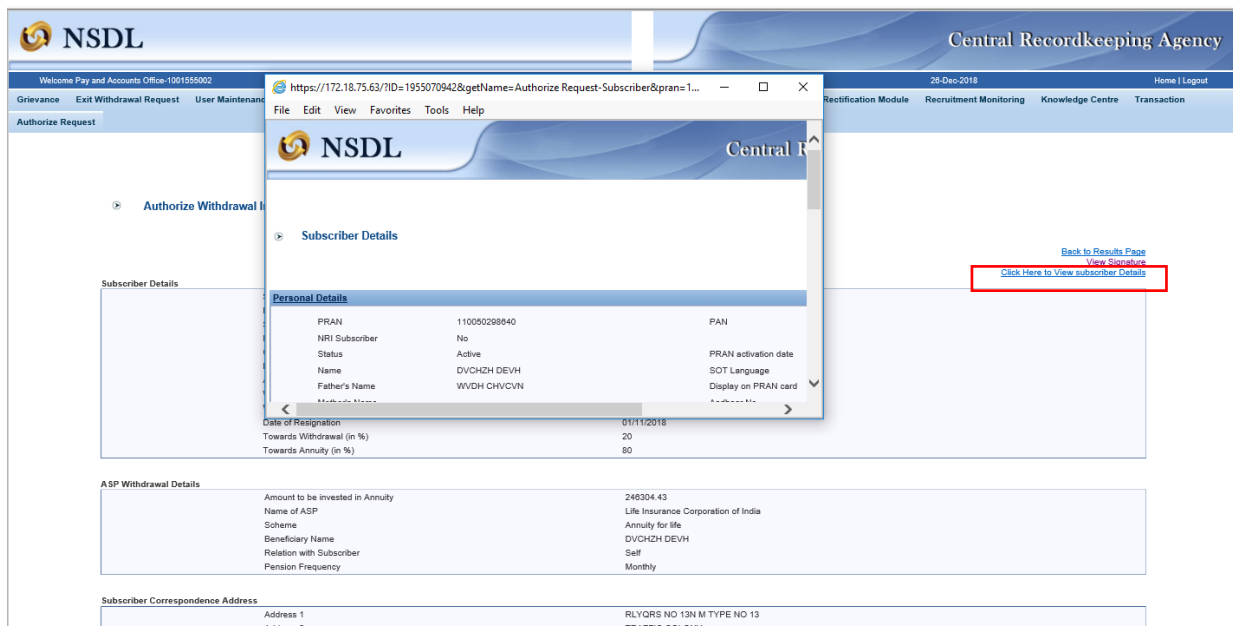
NSDL

Central Recordkeeping Agency

Welcome Pay and Accounts Office-1001555002

26-Dec-2018

Home | Logout

Grievance Exit Withdrawal Request User Maintenanc

Rectification Module Recruitment Monitoring Knowledge Centre Transaction

Authorize Request

Authorize Withdrawal I

Back to Results Page
View Signature
Click Here to View subscriber Details

Subscriber Details

https://172.18.75.63/?ID=1955070942&getName=Authorize Request-Subscriber&pran=1...

File Edit View Favorites Tools Help

NSDL

Central R

Subscriber Details

Personal Details

| PRAN | 110050298640 | PAN |
|---|---|---|
| NRI Subscriber | No | |
| Status | Active | PRAN activation date |
| Name | DVCHZH DEVH | SOT Language |
| Father's Name | WVDH CHVCVN | Display on PRAN card |
| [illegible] | | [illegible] |

| Date of Resignation | 01/11/2018 |
|---|---|
| Towards Withdrawal (in %) | 20 |
| Towards Annuity (in %) | 80 |

ASP Withdrawal Details

| Amount to be invested in Annuity | 246304.43 |
|---|---|
| Name of ASP | Life Insurance Corporation of India |
| Scheme | Annuity for life |
| Beneficiary Name | DVCHZH DEVH |
| Relation with Subscriber | Self |
| Pension Frequency | Monthly |

Subscriber Correspondence Address

| Address 1 | RLYQRS NO 13N M TYPE NO 13 |
|---|---|
| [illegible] | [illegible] |